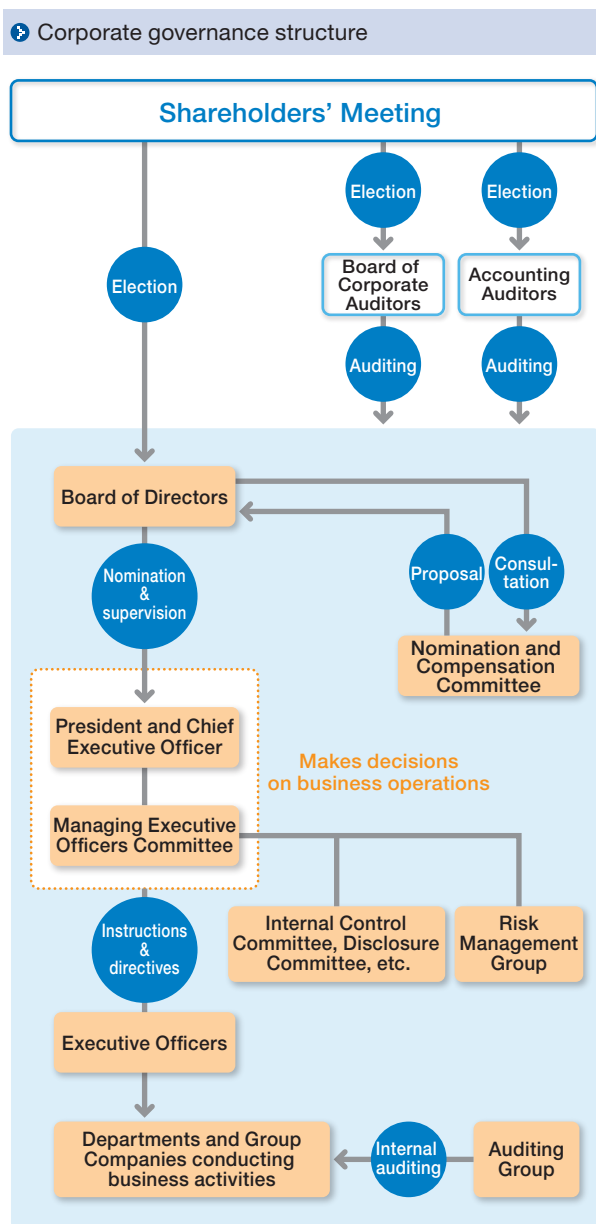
Corporate governance structure

Shareholders' Meeting

Election

Election

Election

Board of Corporate Auditors

Accounting Auditors

Auditing

Auditing

Board of Directors

Nomination & supervision

Proposal

Consultation

Nomination and Compensation Committee

President and Chief Executive Officer

Makes decisions on business operations

Managing Executive Officers Committee

Instructions & directives

Internal Control Committee, Disclosure Committee, etc.

Risk Management Group

Executive Officers

Departments and Group Companies conducting business activities

Internal auditing

Auditing Group